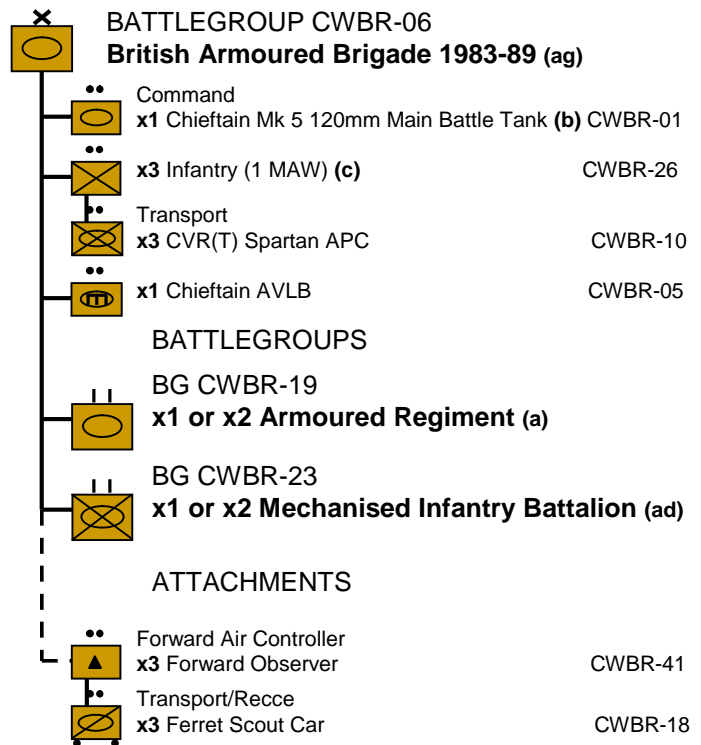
BATTLEGROUP CWBR-06
**British Armoured Brigade 1983-89 (ag)**

Command
**x1** Chieftain Mk 5 120mm Main Battle Tank **(b)** CWBR-01

**x3** Infantry (1 MAW) **(c)** CWBR-26

Transport
**x3** CVR(T) Spartan APC CWBR-10

**x1** Chieftain AVLB CWBR-05

BATTLEGROUPS

BG CWBR-19
**x1 or x2 Armoured Regiment (a)**

BG CWBR-23
**x1 or x2 Mechanised Infantry Battalion (ad)**

ATTACHMENTS

Forward Air Controller
**x3** Forward Observer CWBR-41

Transport/Recce
**x3** Ferret Scout Car CWBR-18